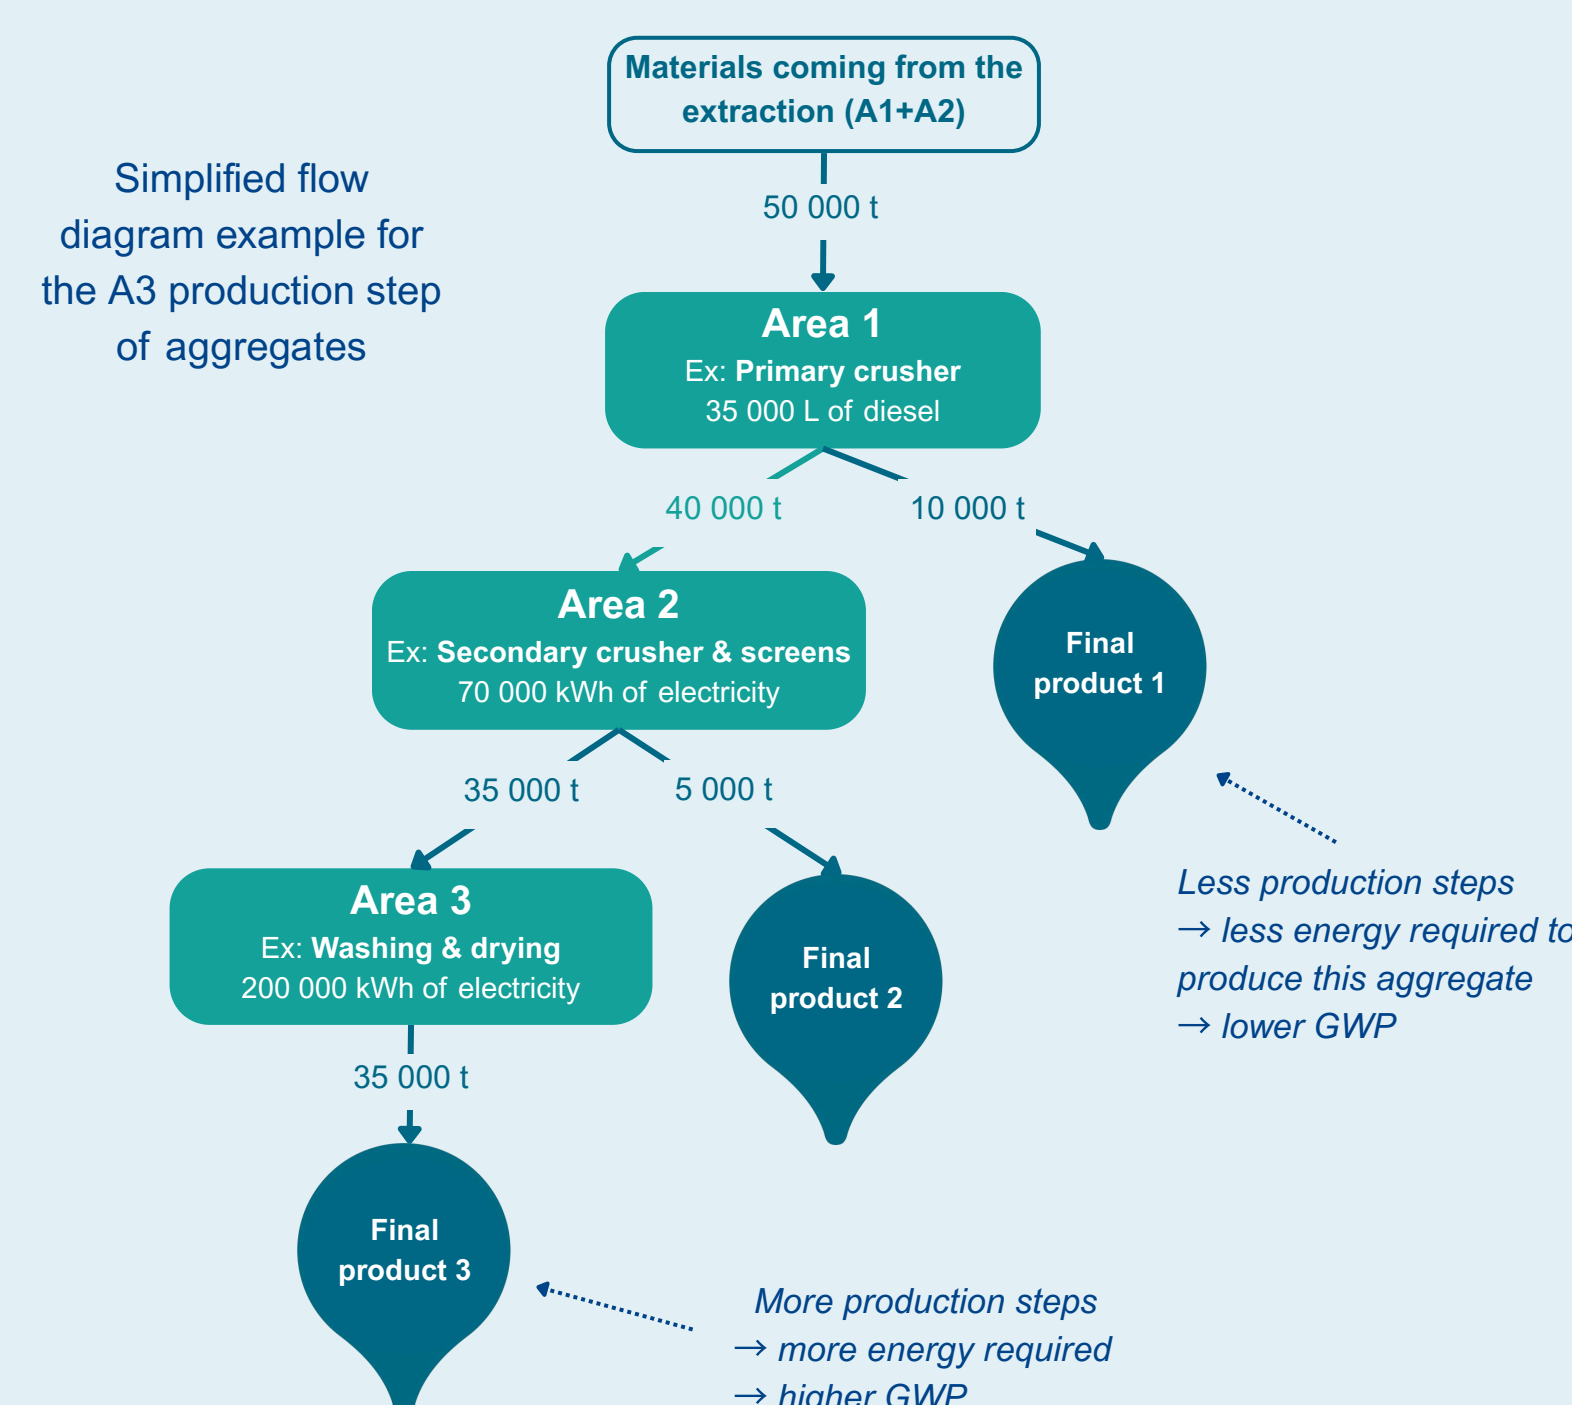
Simplified flow diagram example for the A3 production step of aggregates

Materials coming from the extraction (A1+A2)

50 000 t

Area 1
Ex: Primary crusher
35 000 L of diesel

40 000 t

10 000 t

Area 2
Ex: Secondary crusher & screens
70 000 kWh of electricity

Final product 1

35 000 t

5 000 t

Area 3
Ex: Washing & drying
200 000 kWh of electricity

Final product 2

Less production steps
→ less energy required to
produce this aggregate
→ lower GWP

35 000 t

Final product 3

More production steps
→ more energy required
→ higher GWP